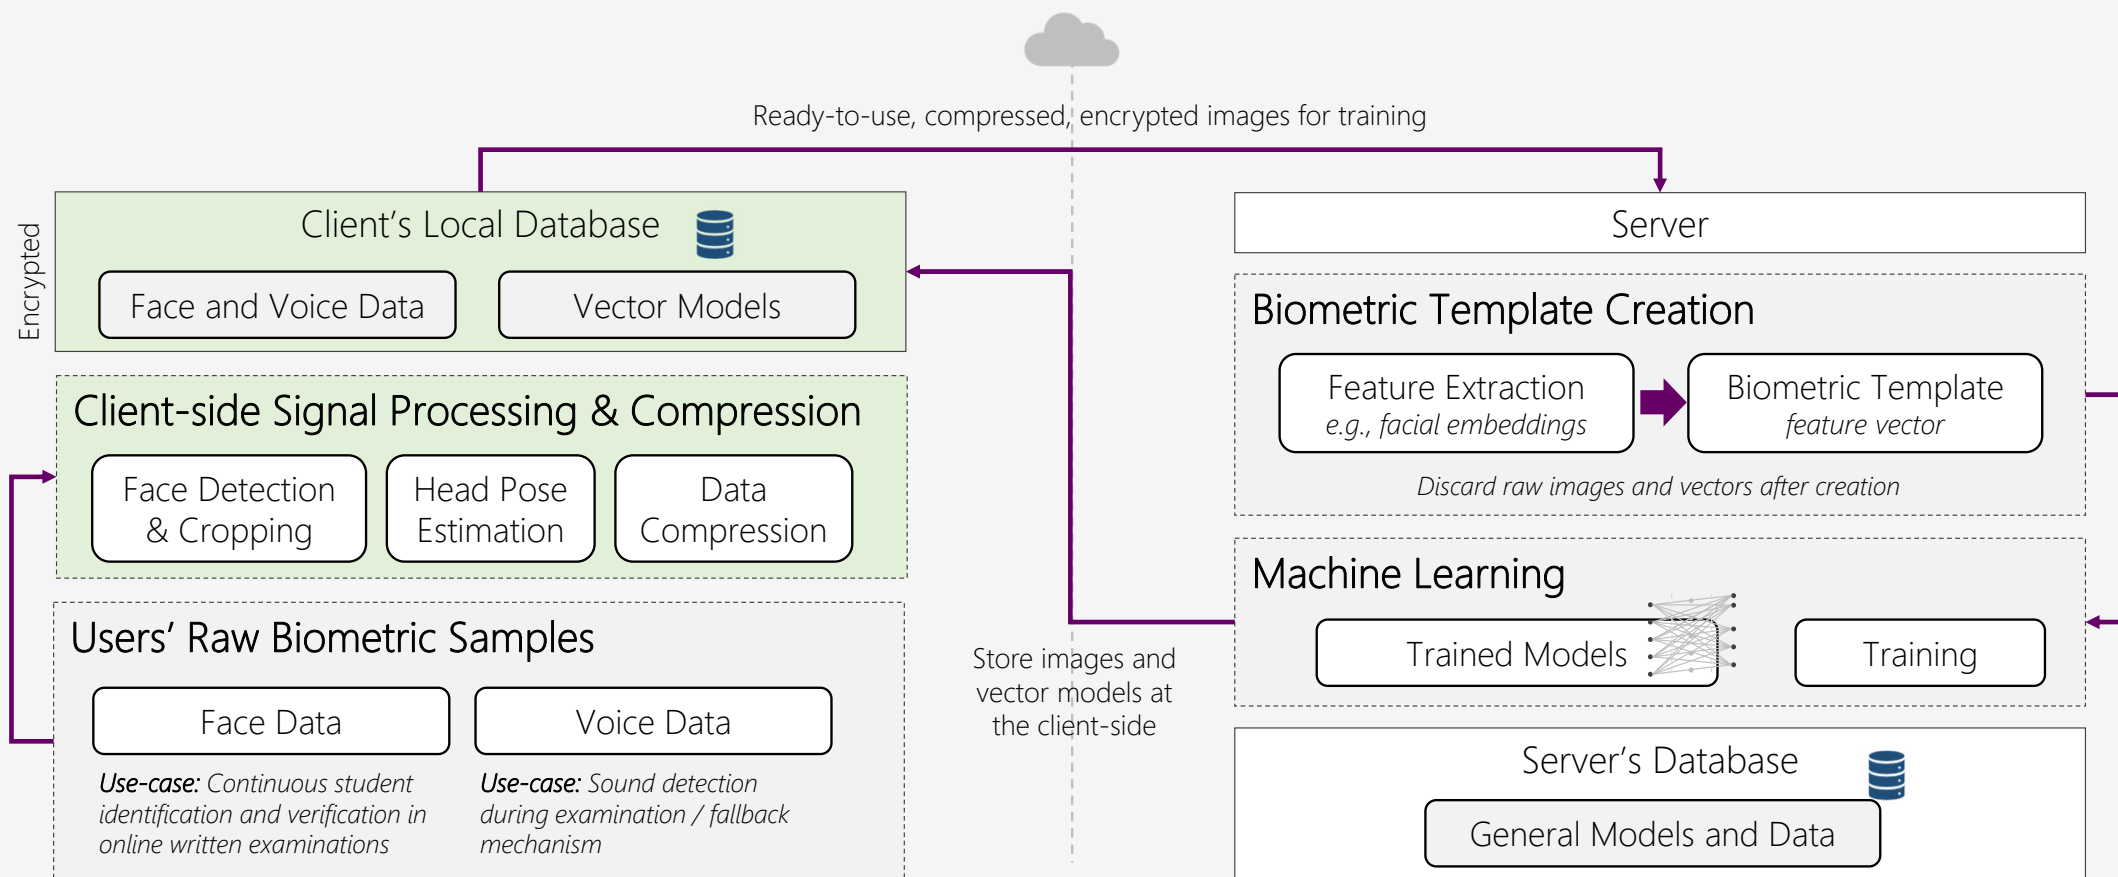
Ready-to-use, compressed, encrypted images for training

Encrypted

Client's Local Database

Face and Voice Data

Vector Models

Client-side Signal Processing & Compression

Face Detection & Cropping

Head Pose Estimation

Data Compression

Users' Raw Biometric Samples

Face Data

Voice Data

*Use-case:* Continuous student identification and verification in online written examinations

*Use-case:* Sound detection during examination / fallback mechanism

Store images and vector models at the client-side

Server

Biometric Template Creation

Feature Extraction
*e.g., facial embeddings*

Biometric Template
*feature vector*

*Discard raw images and vectors after creation*

Machine Learning

Trained Models

Training

Server's Database

General Models and Data